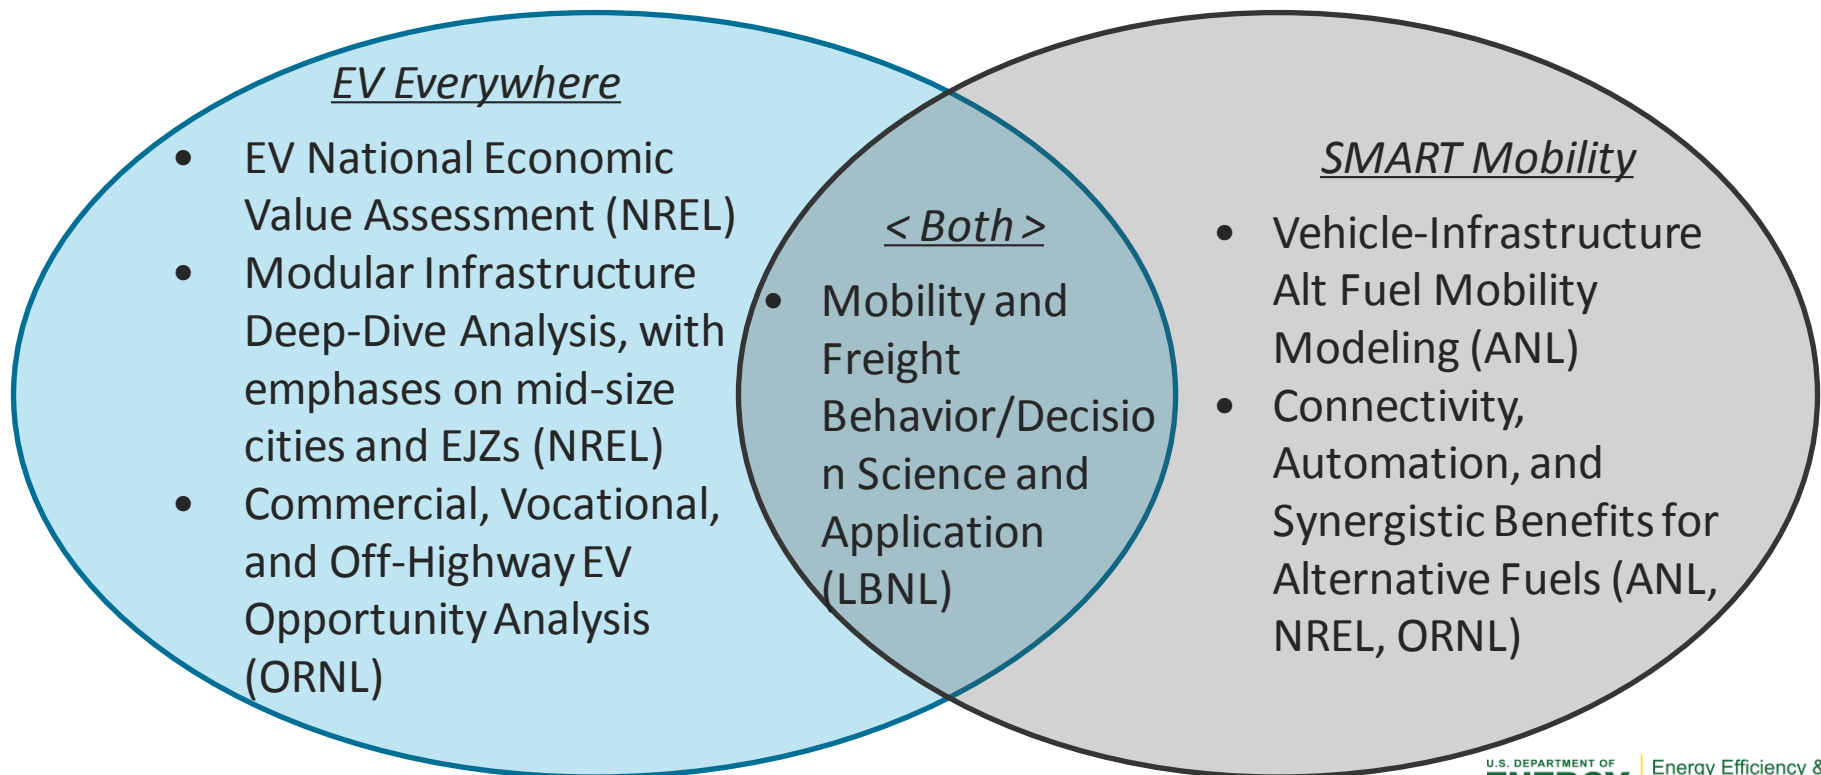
EV Everywhere

- EV National Economic Value Assessment (NREL)
- Modular Infrastructure Deep-Dive Analysis, with emphases on mid-size cities and EJZs (NREL)
- Commercial, Vocational, and Off-Highway EV Opportunity Analysis (ORNL)

< Both >

- Mobility and Freight Behavior/Decision Science and Application (LBNL)

SMART Mobility

- Vehicle-Infrastructure Alt Fuel Mobility Modeling (ANL)
- Connectivity, Automation, and Synergistic Benefits for Alternative Fuels (ANL, NREL, ORNL)

U.S. DEPARTMENT OF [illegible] | Energy Efficiency &